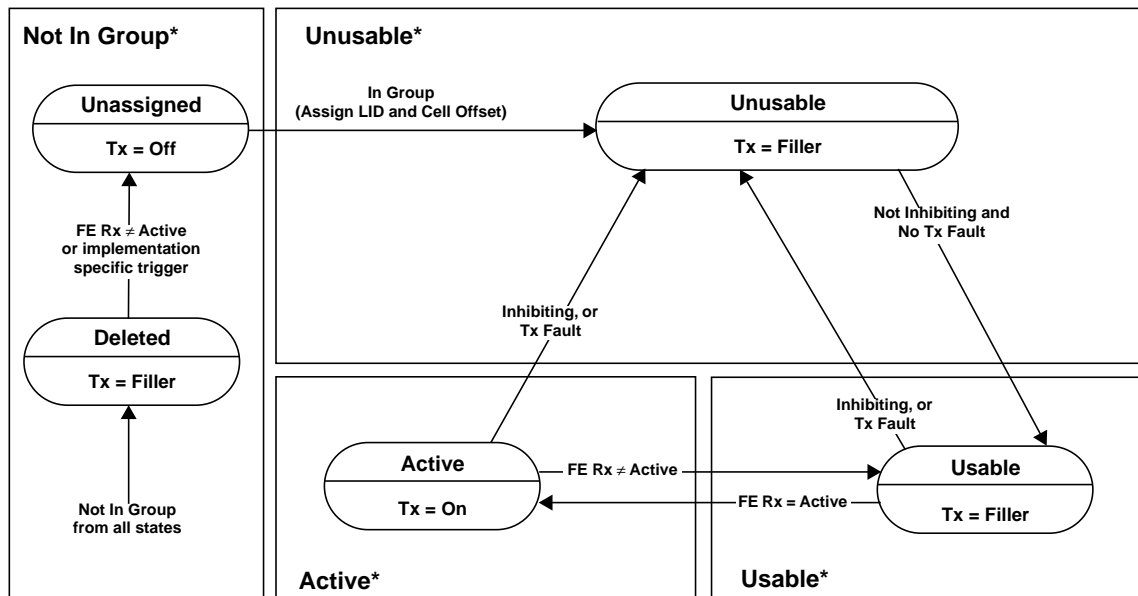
Not In Group*

Unassigned

Tx = Off

FE Rx $\neq$ Active or implementation specific trigger

Deleted

Tx = Filler

Not In Group from all states

Unusable*

In Group (Assign LID and Cell Offset)

Unusable

Tx = Filler

Not Inhibiting and No Tx Fault

Inhibiting, or Tx Fault

Inhibiting, or Tx Fault

Active

Tx = On

FE Rx $\neq$ Active

FE Rx = Active

Usable

Tx = Filler

Active*

Usable*